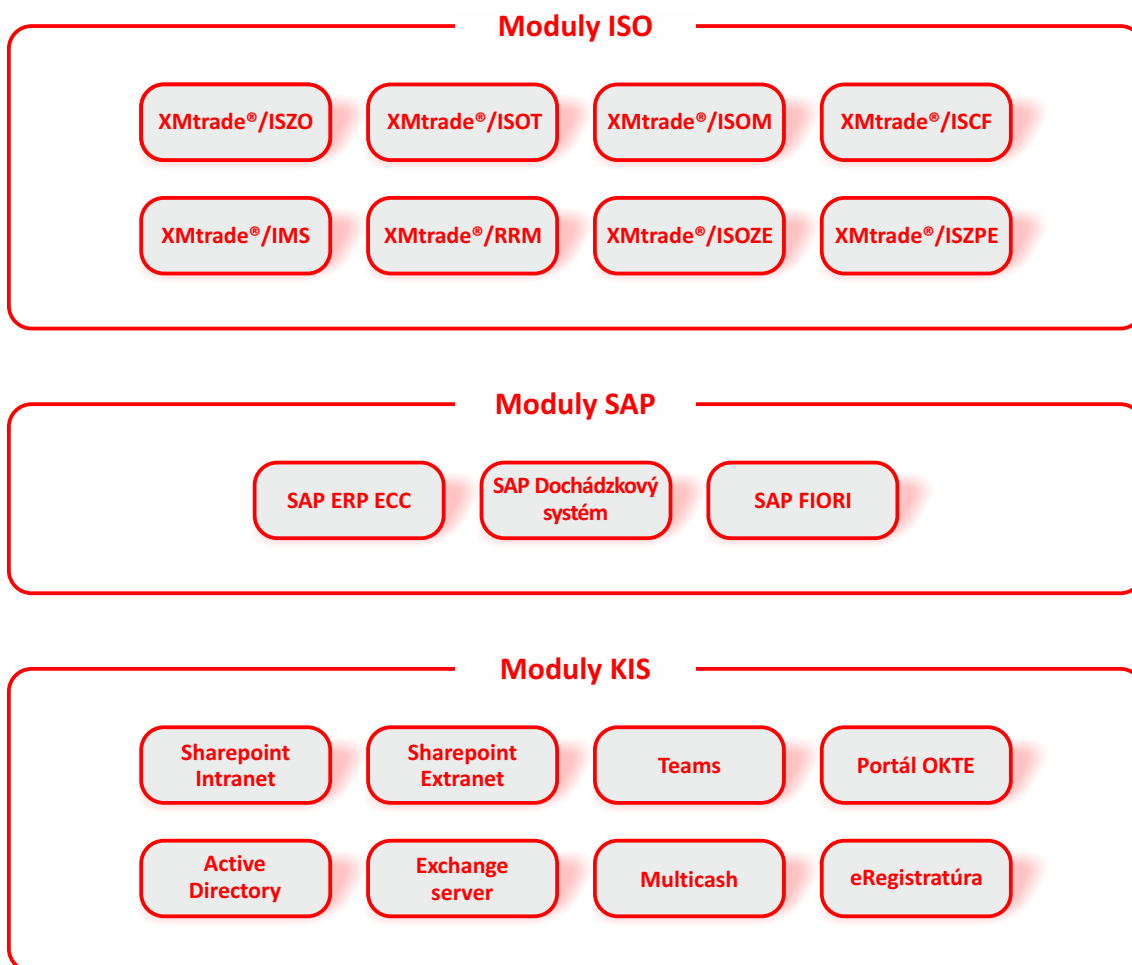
Moduly ISO

XMtrade®/ISZO

XMtrade®/ISOT

XMtrade®/ISOM

XMtrade®/ISCF

XMtrade®/IMS

XMtrade®/RRM

XMtrade®/ISOZE

XMtrade®/ISZPE

Moduly SAP

SAP ERP ECC

SAP Dochádzkový systém

SAP FIORI

Moduly KIS

Sharepoint Intranet

Sharepoint Extranet

Teams

Portál OKTE

Active Directory

Exchange server

Multicash

eRegistratúra